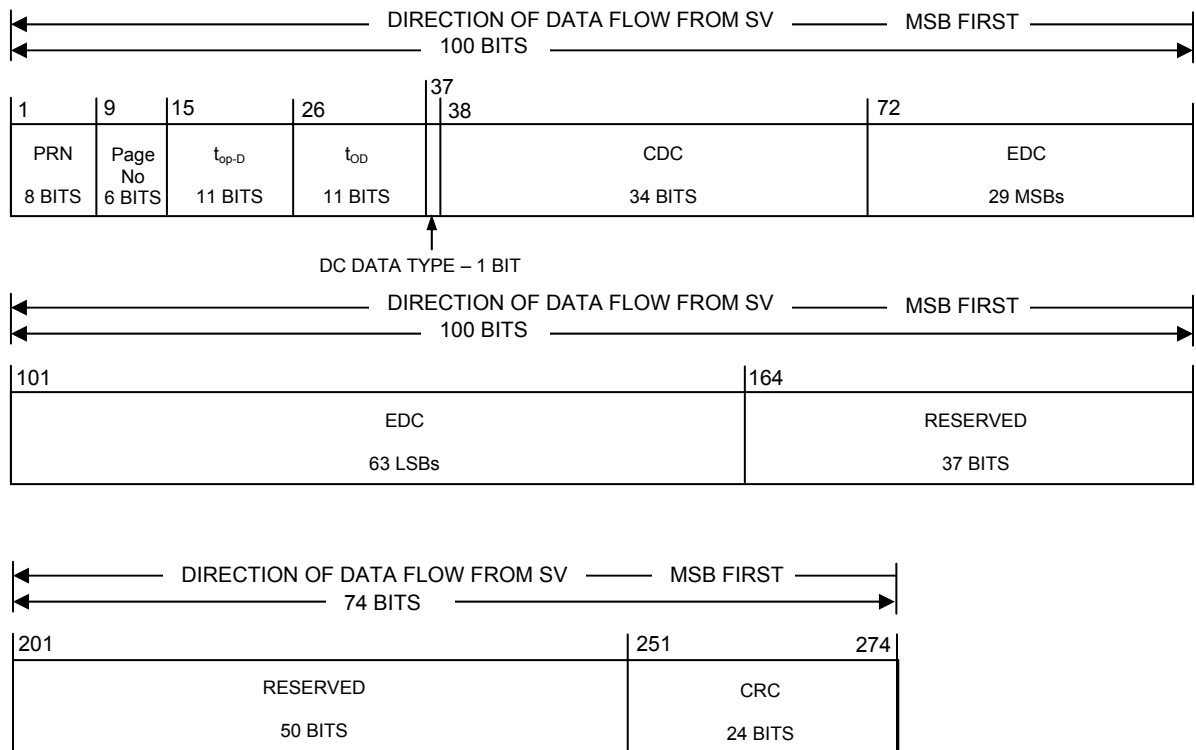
DIRECTION OF DATA FLOW FROM SV — MSB FIRST
100 BITS

1 | 9 | 15 | 26 | 37 | 38 | 72

PRN 8 BITS | Page No 6 BITS | $t_{op-D}$ 11 BITS | $t_{OD}$ 11 BITS | CDC 34 BITS | EDC 29 MSBs

DC DATA TYPE – 1 BIT

DIRECTION OF DATA FLOW FROM SV — MSB FIRST
100 BITS

101 | 164

EDC 63 LSBs | RESERVED 37 BITS

DIRECTION OF DATA FLOW FROM SV — MSB FIRST
74 BITS

201 | 251 | 274

RESERVED 50 BITS | CRC 24 BITS